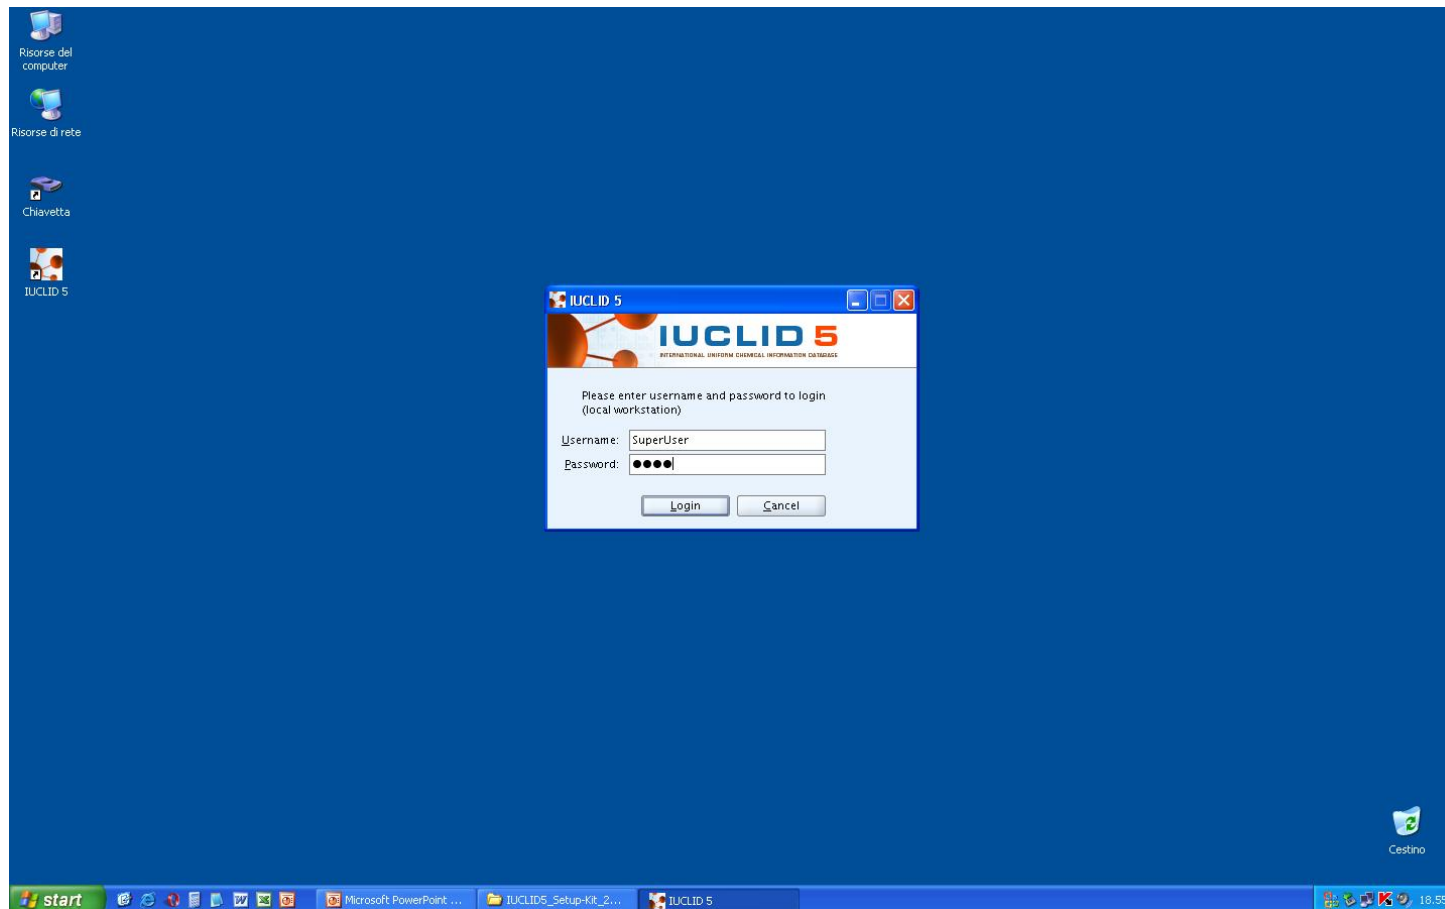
Risorse del computer

Risorse di rete

Chiavetta

IUCLID 5

IUCLID 5

IUCLID 5
INTERNATIONAL UNIFORM CHEMICAL INFORMATION DATABASE

Please enter username and password to login (local workstation)

Username: SuperUser
Password: ●●●●

Login Cancel

Cestino

start Microsoft PowerPoint ... IUCLID5_Setup-Kit_2... IUCLID 5 18.55